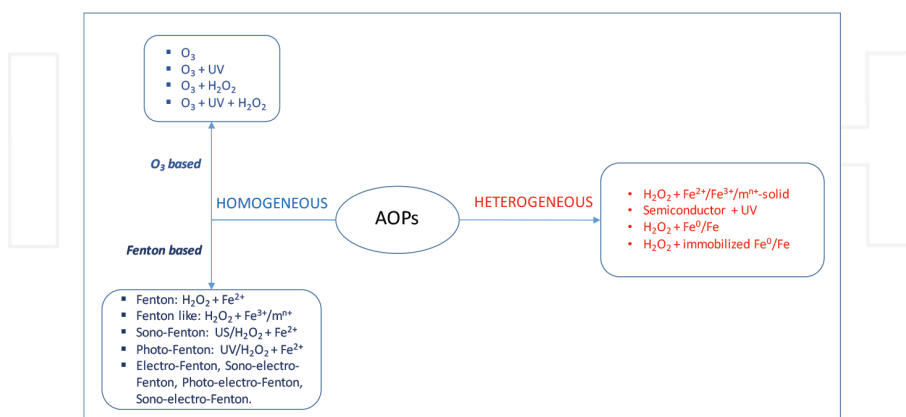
- $O_3$
- $O_3$ + UV
- $O_3 + H_2O_2$
- $O_3$ + UV + $H_2O_2$

$O_3$ based

HOMOGENEOUS

AOPs

HETEROGENEOUS

- $H_2O_2 + Fe^{2+}/Fe^{3+}/m^{n+}$-solid
- Semiconductor + UV
- $H_2O_2 + Fe^0/Fe$
- $H_2O_2$ + immobilized $Fe^0/Fe$

Fenton based

- Fenton: $H_2O_2 + Fe^{2+}$
- Fenton like: $H_2O_2 + Fe^{3+}/m^{n+}$
- Sono-Fenton: US/$H_2O_2 + Fe^{2+}$
- Photo-Fenton: UV/$H_2O_2 + Fe^{2+}$
- Electro-Fenton, Sono-electro-Fenton, Photo-electro-Fenton, Sono-electro-Fenton.